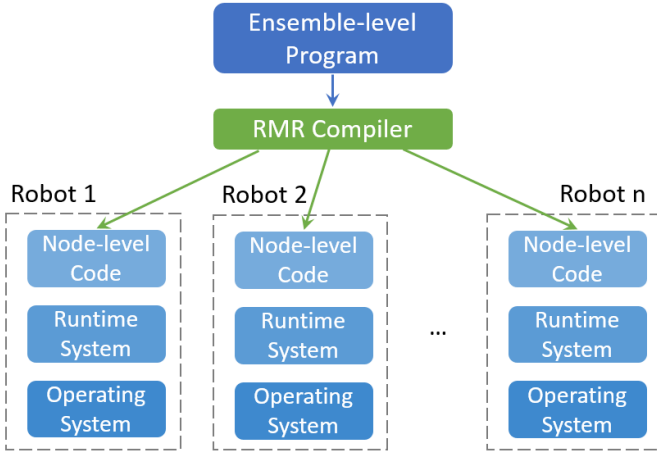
Ensemble-level Program

RMR Compiler

Robot 1

Node-level Code

Runtime System

Operating System

Robot 2

Node-level Code

Runtime System

Operating System

...

Robot n

Node-level Code

Runtime System

Operating System